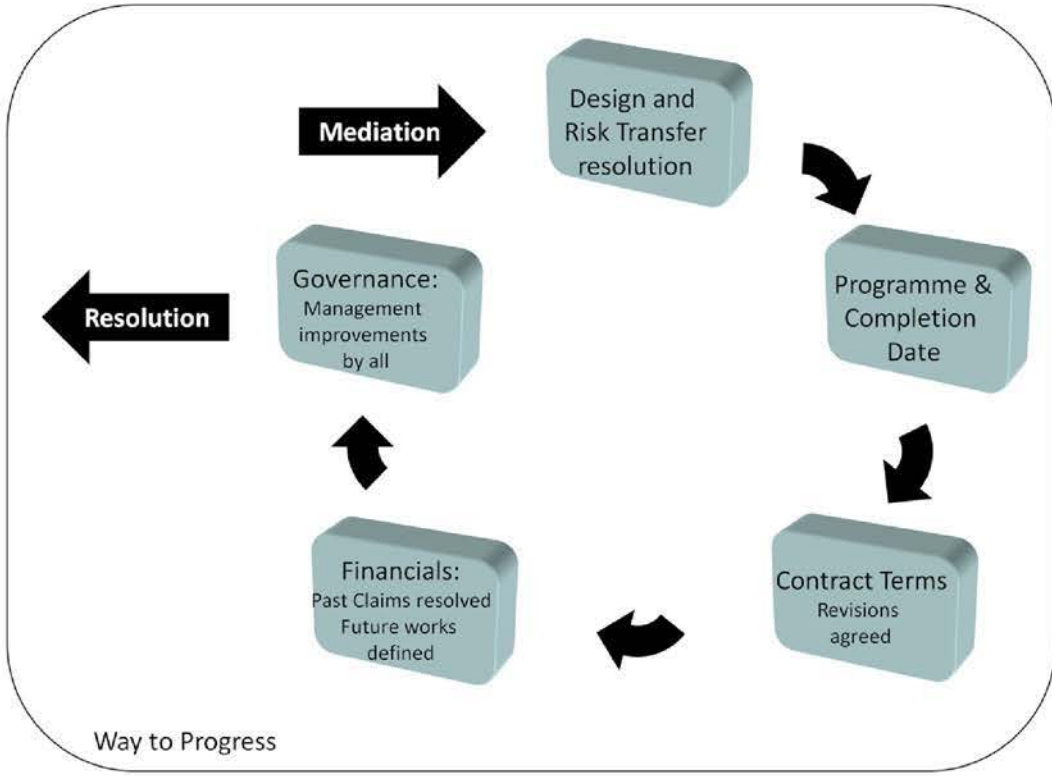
Mediation

Design and Risk Transfer resolution

Programme & Completion Date

Contract Terms
Revisions agreed

Financials:
Past Claims resolved
Future works defined

Governance:
Management improvements by all

Resolution

Way to Progress